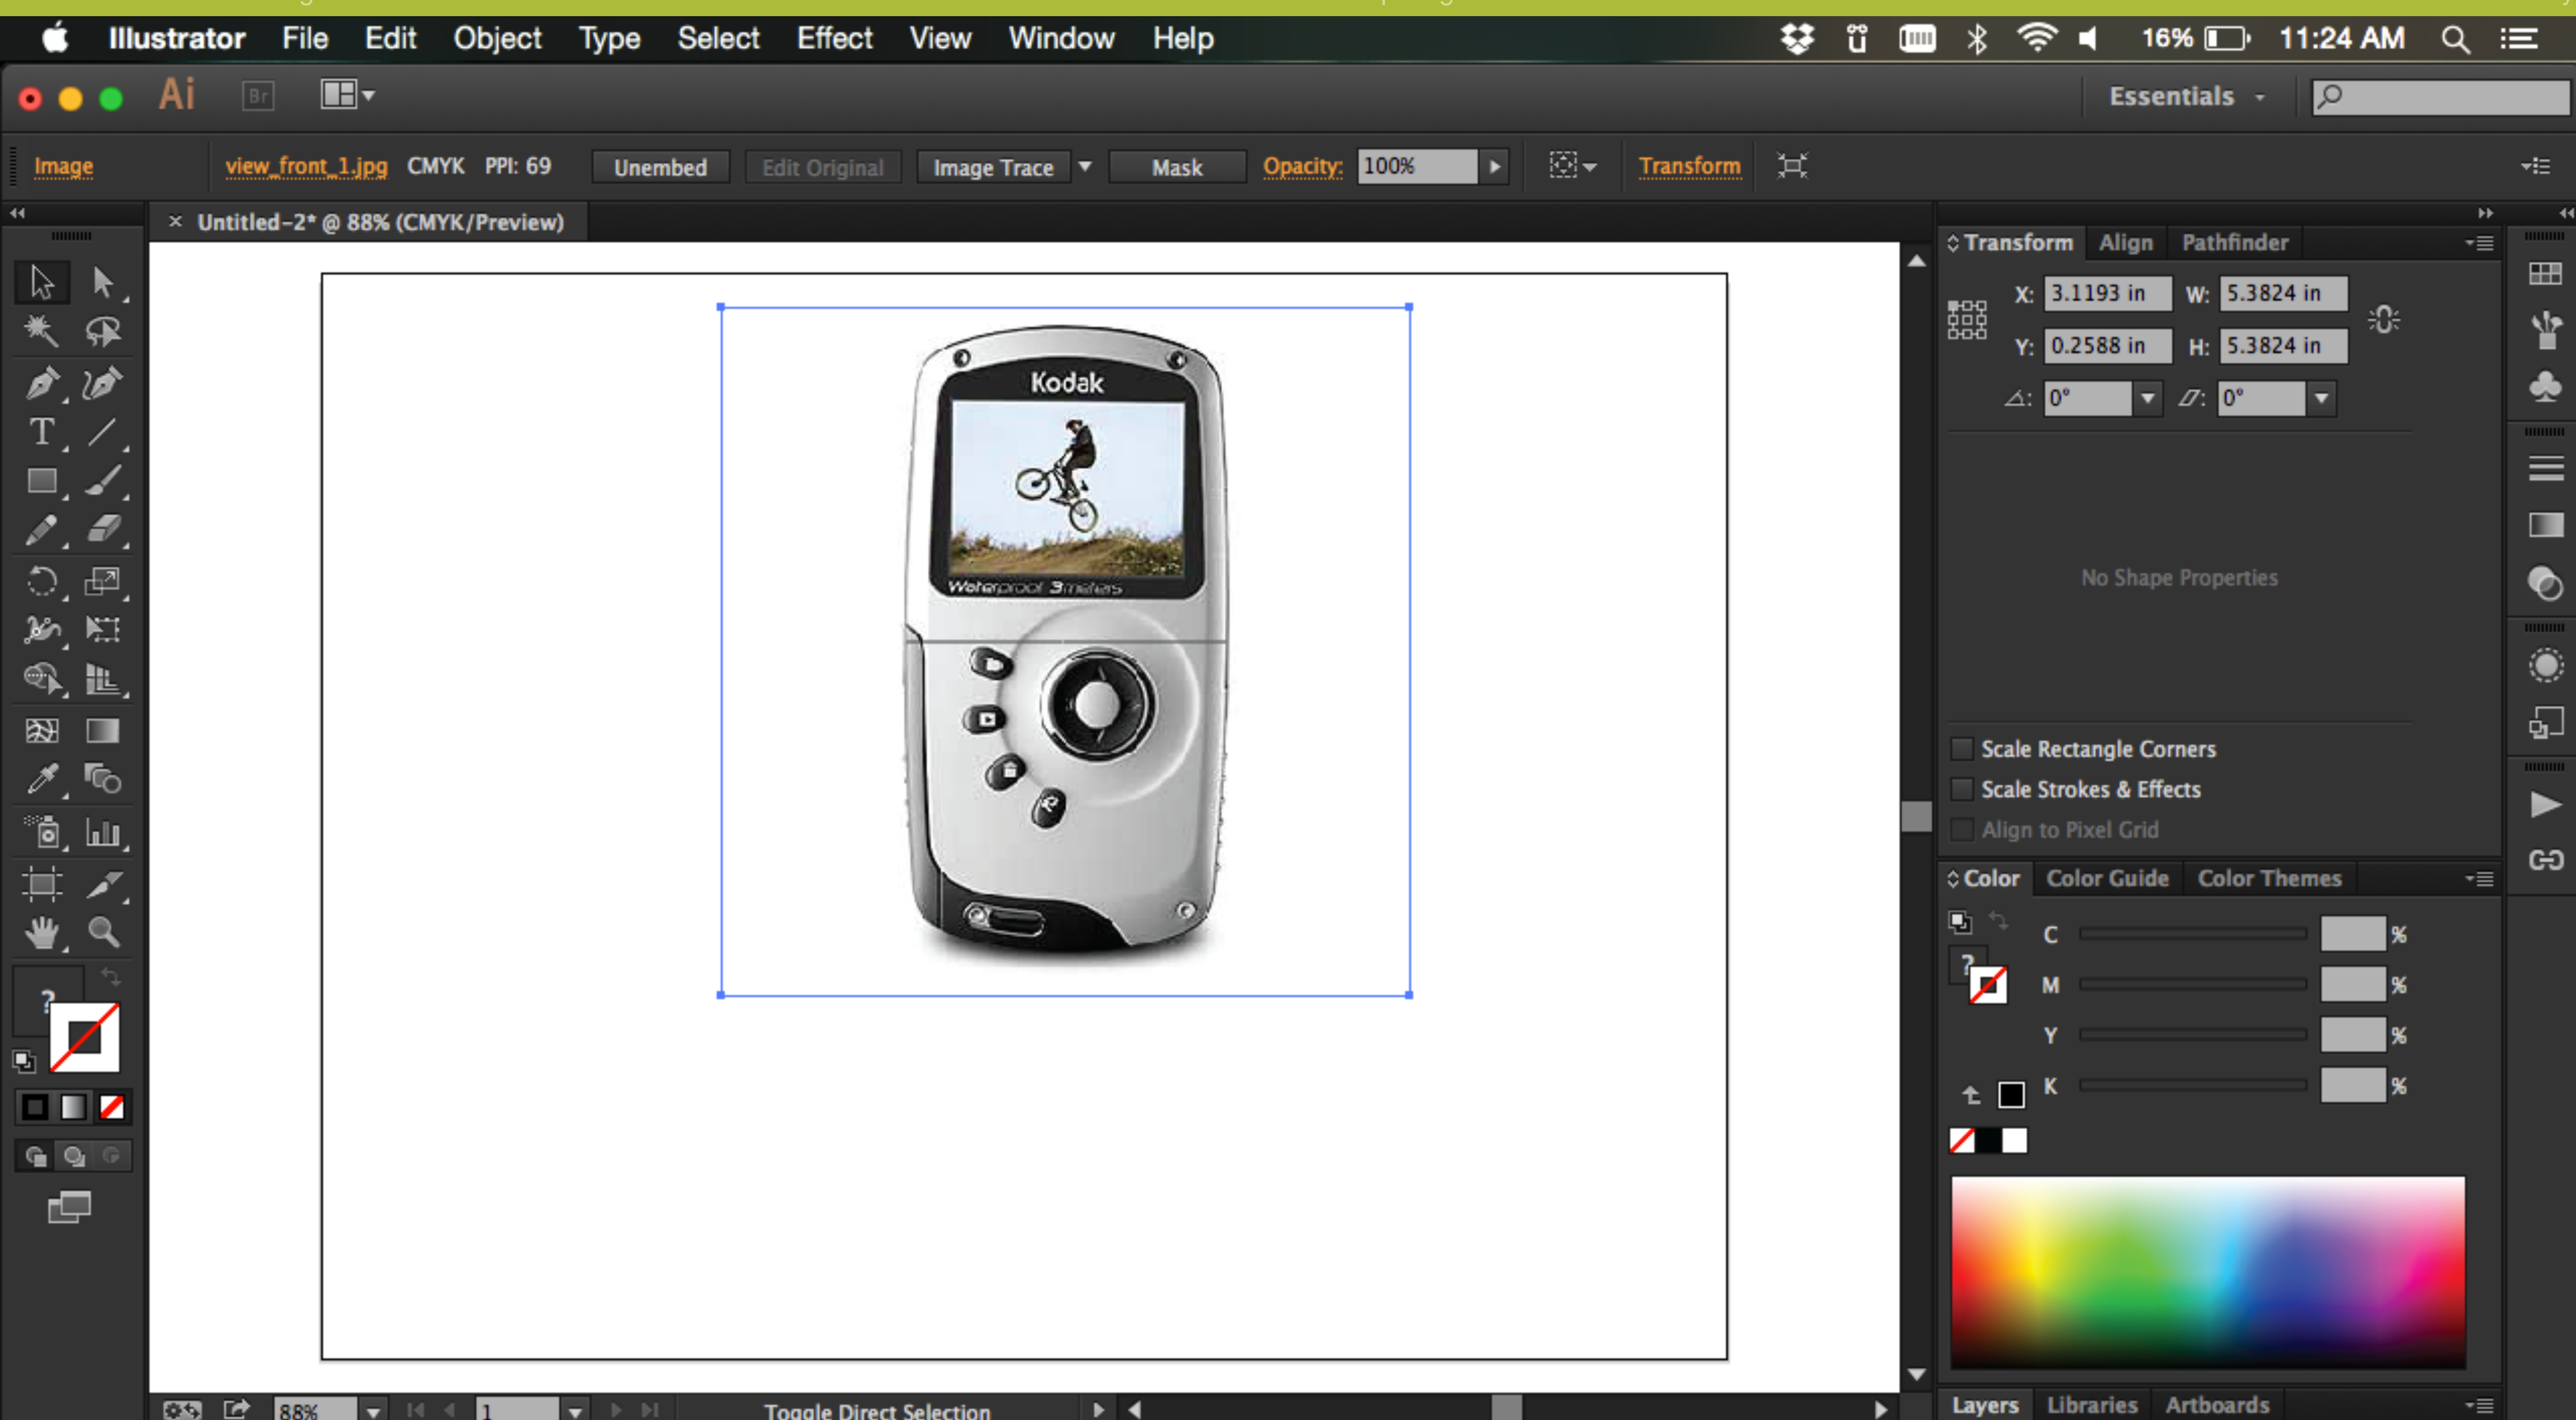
Illustrator File Edit Object Type Select Effect View Window Help

16% 11:24 AM

Ai Br

Essentials

Image view_front_1.jpg CMYK PPI: 69 Unembed Edit Original Image Trace Mask Opacity: 100% Transform

Untitled-2* @ 88% (CMYK/Preview)

Kodak

Waterproof 3meters

Transform Align Pathfinder

X: 3.1193 in W: 5.3824 in

Y: 0.2588 in H: 5.3824 in

0° 0°

No Shape Properties

Scale Rectangle Corners

Scale Strokes & Effects

Align to Pixel Grid

Color Color Guide Color Themes

C %

M %

Y %

K %

88% 1 Toggle Direct Selection

Layers Libraries Artboards